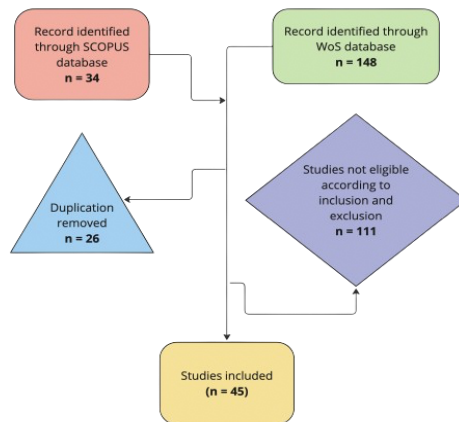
Record identified through SCOPUS database
n = 34

Record identified through WoS database
n = 148

Duplication removed
n = 26

Studies not eligible according to inclusion and exclusion
n = 111

Studies included
(n = 45)